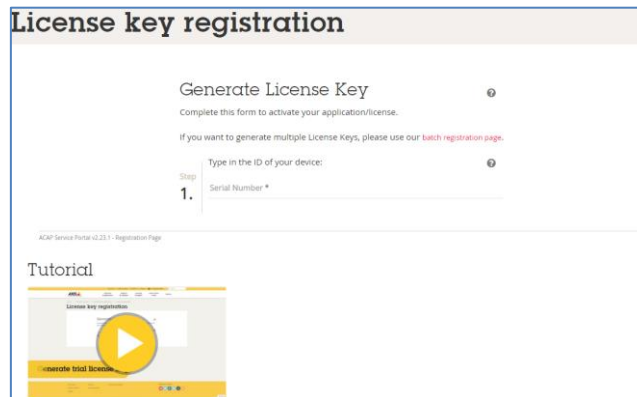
License key registration

Generate License Key

Complete this form to activate your application/license.

If you want to generate multiple License Keys, please use our batch registration page.

Step 1.

Type in the ID of your device:

Serial Number *

ACAP Service Portal v2.23.1 - Registration Page

Tutorial

License key registration

Generate trial license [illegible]